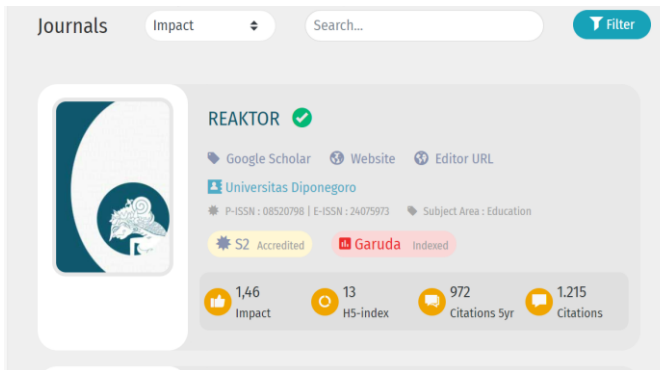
Journals

Impact

Search...

Filter

REAKTOR

Google Scholar

Website

Editor URL

Universitas Diponegoro

P-ISSN : 08520798 | E-ISSN : 24075973

Subject Area : Education

S2 Accredited

Garuda Indexed

1,46
Impact

13
H5-index

972
Citations 5yr

1.215
Citations